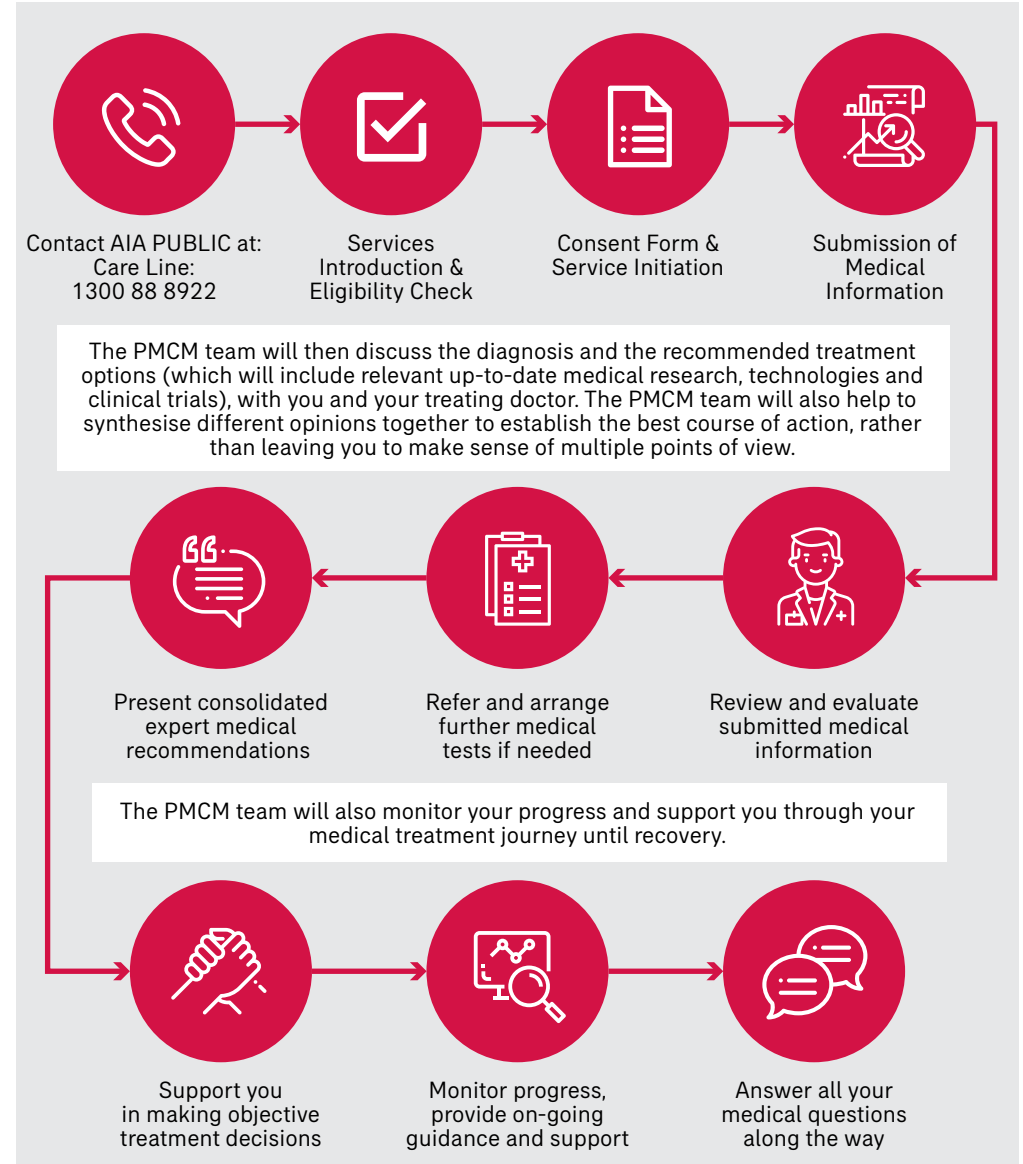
Contact AIA PUBLIC at:
Care Line:
1300 88 8922

Services
Introduction &
Eligibility Check

Consent Form &
Service Initiation

Submission of
Medical
Information

The PMCM team will then discuss the diagnosis and the recommended treatment options (which will include relevant up-to-date medical research, technologies and clinical trials), with you and your treating doctor. The PMCM team will also help to synthesise different opinions together to establish the best course of action, rather than leaving you to make sense of multiple points of view.

Present consolidated
expert medical
recommendations

Refer and arrange
further medical
tests if needed

Review and evaluate
submitted medical
information

The PMCM team will also monitor your progress and support you through your medical treatment journey until recovery.

Support you
in making objective
treatment decisions

Monitor progress,
provide on-going
guidance and support

Answer all your
medical questions
along the way